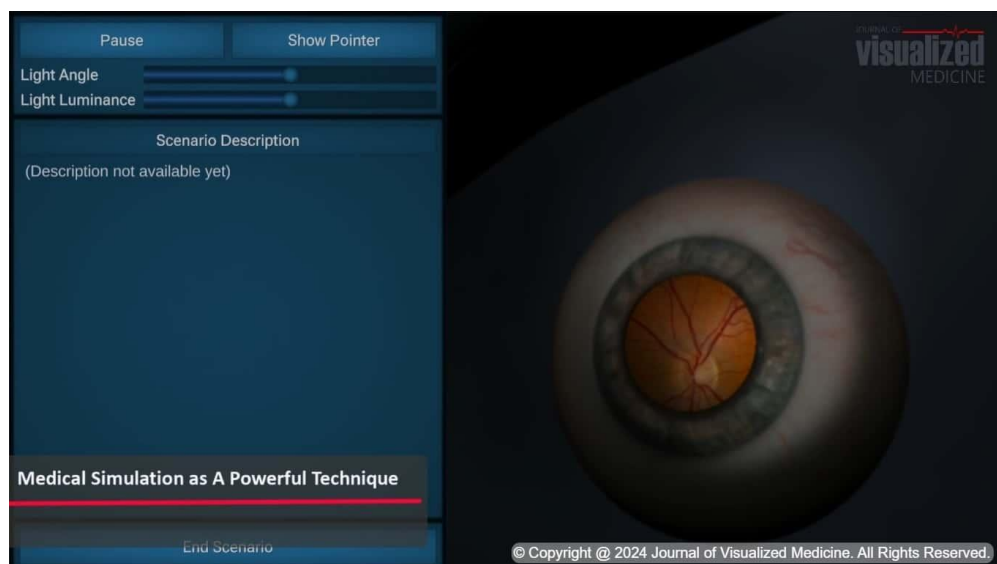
Pause
Show Pointer
Light Angle
Light Luminance
Scenario Description
(Description not available yet)

JOURNAL OF
visualized
MEDICINE

Medical Simulation as A Powerful Technique

End Scenario

© Copyright @ 2024 Journal of Visualized Medicine. All Rights Reserved.